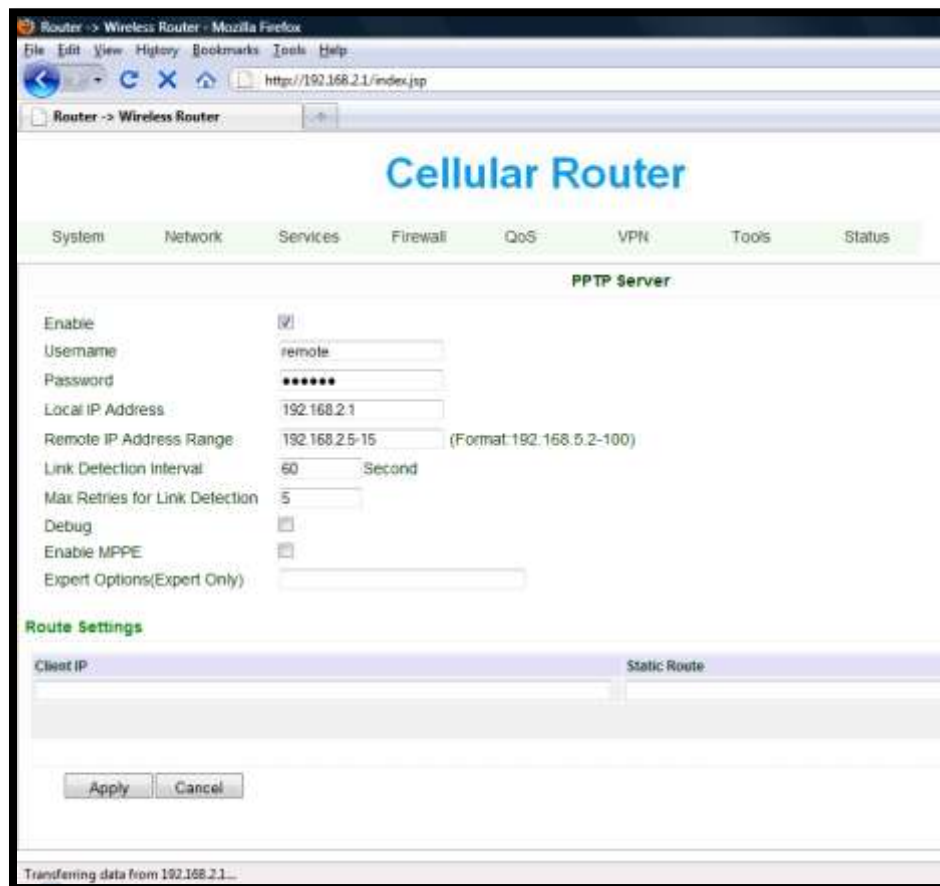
Router -> Wireless Router - Mozilla Firefox

File Edit View History Bookmarks Tools Help

http://192.168.2.1/index.jsp

Router -> Wireless Router

+

Cellular Router

System Network Services Firewall QoS VPN Tools Status

PPTP Server

| | |
|---|---|
| Enable | ☑ |
| Username | remote |
| Password | •••••• |
| Local IP Address | 192.168.2.1 |
| Remote IP Address Range | 192.168.2.5-15 (Format:192.168.5.2-100) |
| Link Detection Interval | 60 Second |
| Max Retries for Link Detection | 5 |
| Debug | ☐ |
| Enable MPPE | ☐ |
| Expert Options(Expert Only) | |

Route Settings

| Client IP | Static Route |
|---|---|
| | |

Apply Cancel

Transferring data from 192.168.2.1...